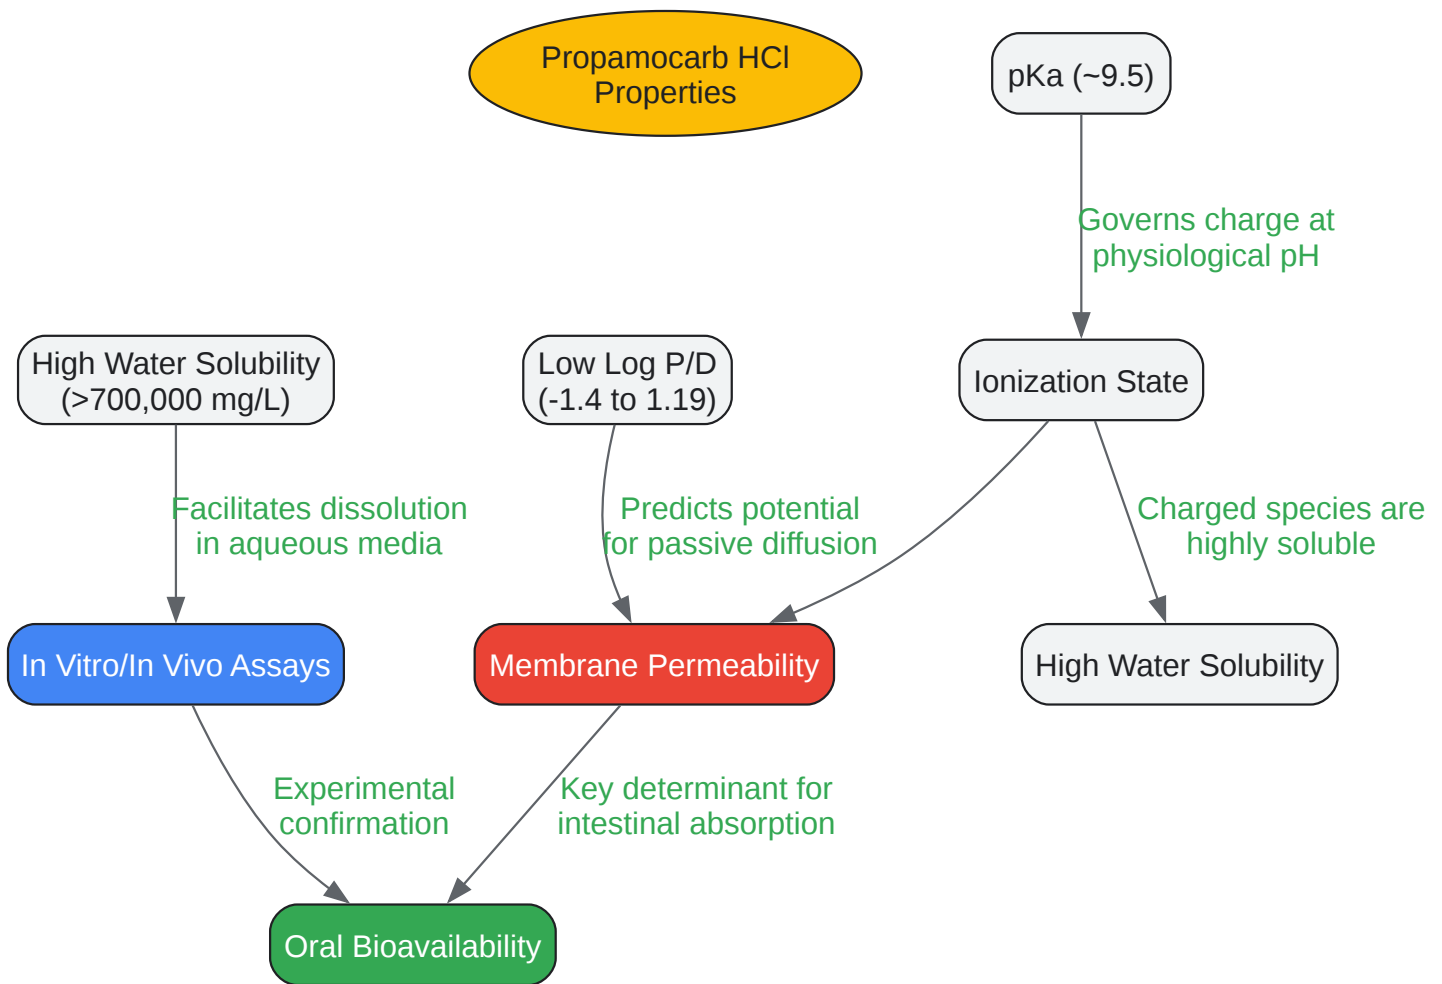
Propamocarb HCl Properties

pKa (~9.5)

Governs charge at physiological pH

High Water Solubility (>700,000 mg/L)

Low Log P/D (-1.4 to 1.19)

Ionization State

Facilitates dissolution in aqueous media

Predicts potential for passive diffusion

Charged species are highly soluble

In Vitro/In Vivo Assays

Membrane Permeability

High Water Solubility

Experimental confirmation

Key determinant for intestinal absorption

Oral Bioavailability